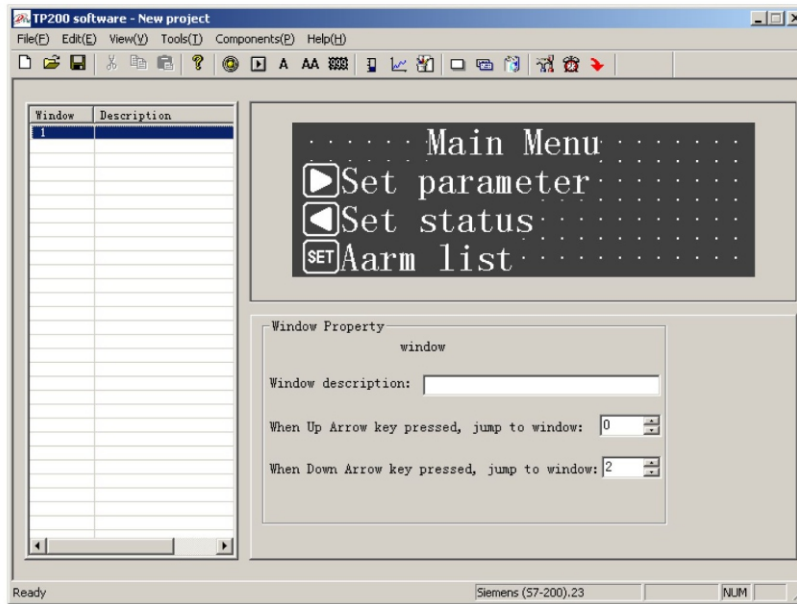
TP200 software - New project

File(F) Edit(E) View(V) Tools(T) Components(P) Help(H)

A AA

| Window | Description |
|---|---|
| 1 | |

Main Menu
Set parameter
Set status
SET Aarm list

Window Property
window
Window description:
When Up Arrow key pressed, jump to window: 0
When Down Arrow key pressed, jump to window: 2

Ready
Siemens (S7-200).23
NUM